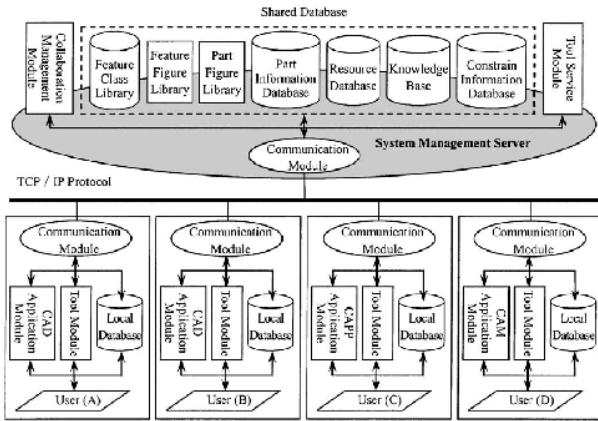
Shared Database

Collaboration Management Module

Feature Class Library

Feature Figure Library

Part Figure Library

Part Information Database

Resource Database

Knowledge Base

Constrain Information Database

Tool Service Module

System Management Server

Communication Module

TCP / IP Protocol

Communication Module

CAD Application Module

Tool Module

Local Database

User (A)

Communication Module

CAD Application Module

Tool Module

Local Database

User (B)

Communication Module

CAPP Application Module

Tool Module

Local Database

User (C)

Communication Module

CAM Application Module

Tool Module

Local Database

User (D)